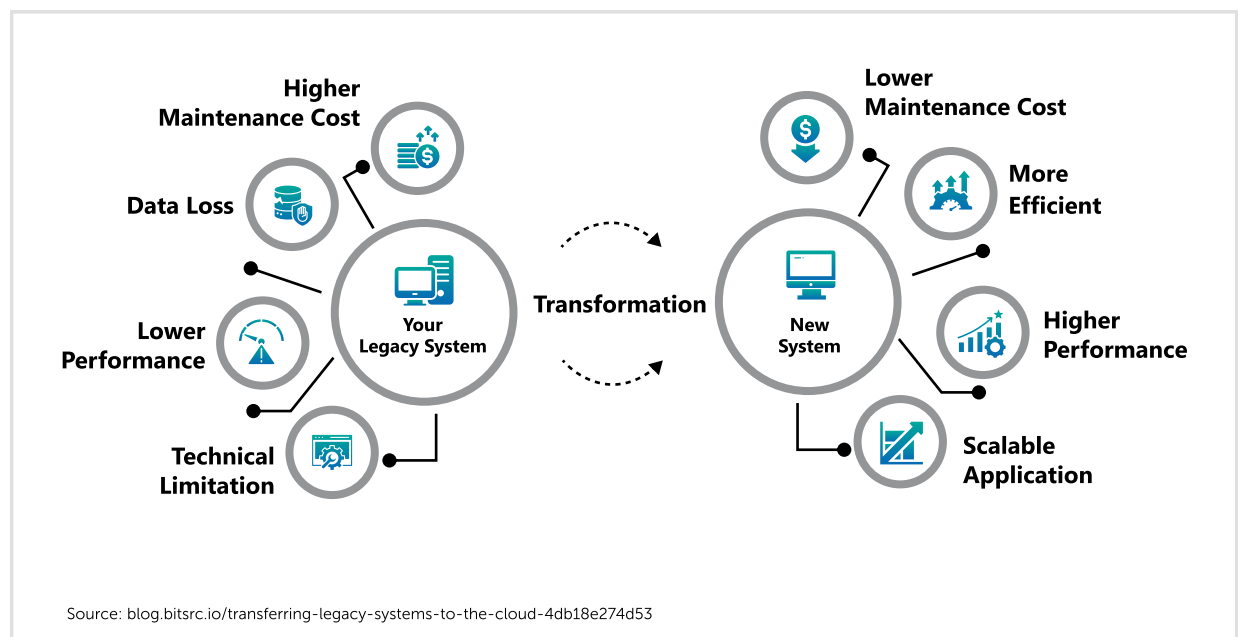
Higher Maintenance Cost

Data Loss

Your Legacy System

Lower Performance

Technical Limitation

Transformation

Lower Maintenance Cost

More Efficient

New System

Higher Performance

Scalable Application

Source: blog.bitsrc.io/transferring-legacy-systems-to-the-cloud-4db18e274d53